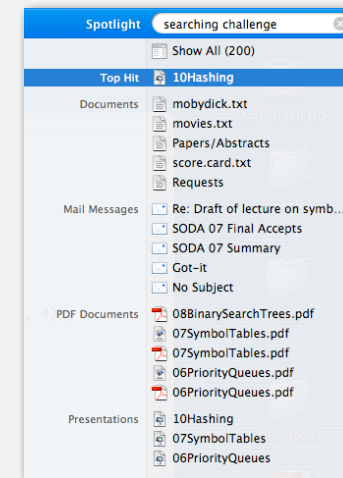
Spotlight searching challenge

Show All (200)

Top Hit 10Hashing

Documents mobydick.txt
movies.txt
Papers/Abstracts
score.card.txt
Requests

Mail Messages Re: Draft of lecture on symb...
SODA 07 Final Accepts
SODA 07 Summary
Got-it
No Subject

PDF Documents 08BinarySearchTrees.pdf
07SymbolTables.pdf
07SymbolTables.pdf
06PriorityQueues.pdf
06PriorityQueues.pdf

Presentations 10Hashing
07SymbolTables
06PriorityQueues